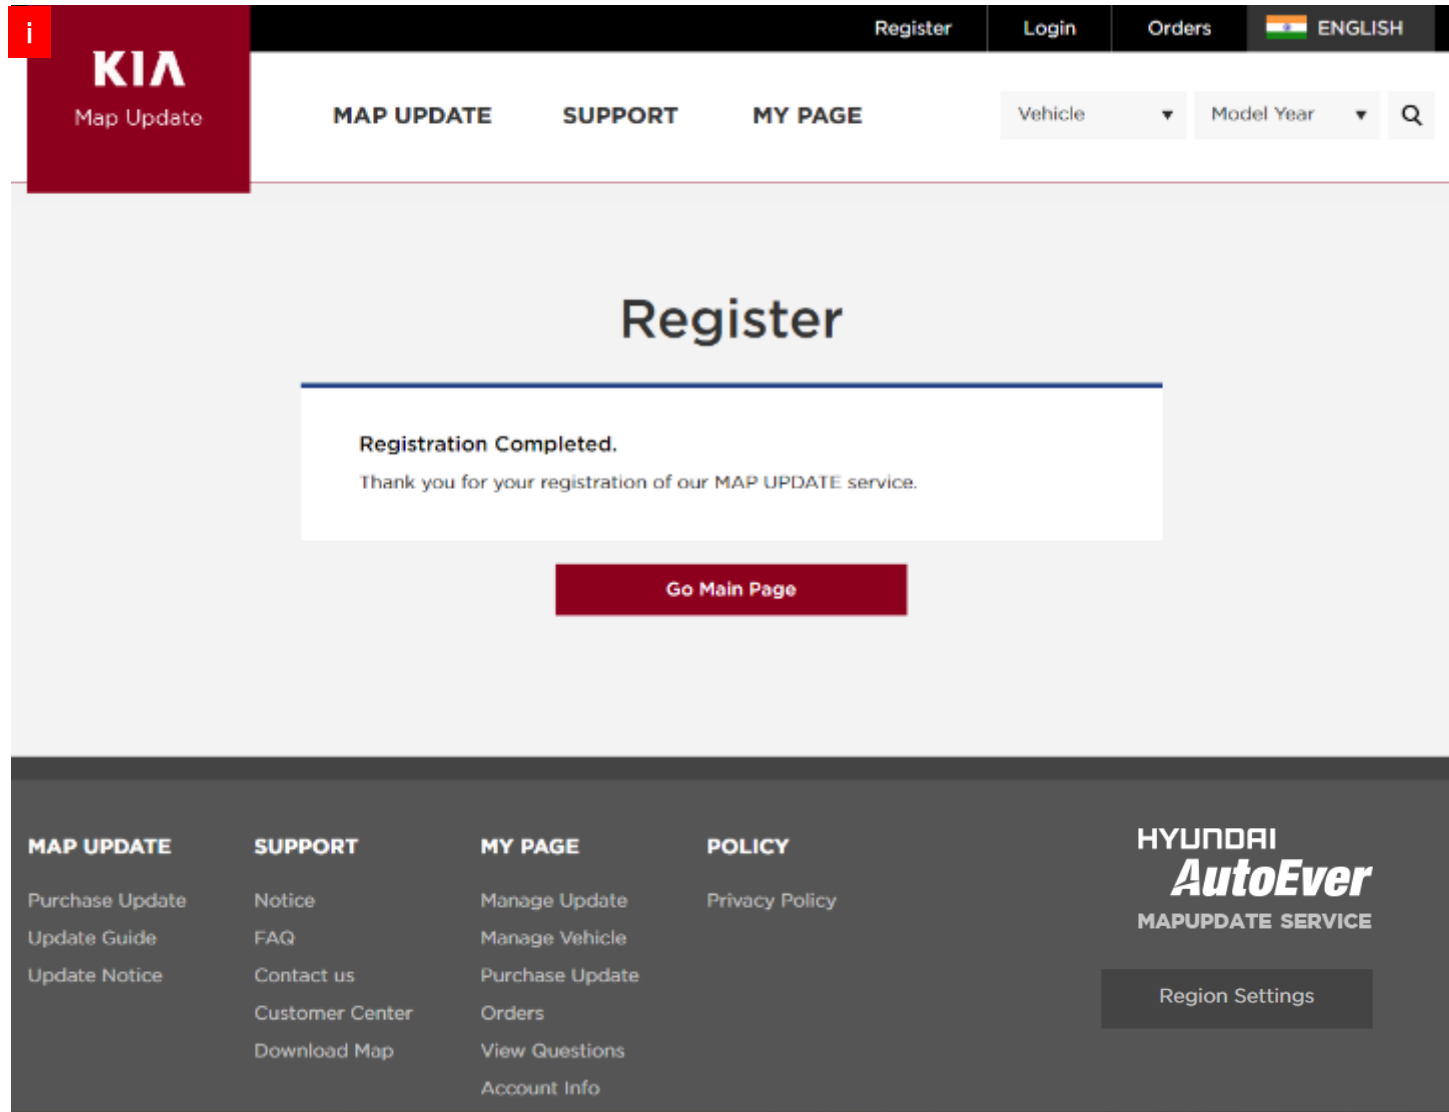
i

KIA
Map Update

Register | Login | Orders | ENGLISH

MAP UPDATE SUPPORT MY PAGE

Vehicle ▼ Model Year ▼

Register

Registration Completed.

Thank you for your registration of our MAP UPDATE service.

Go Main Page

MAP UPDATE
Purchase Update
Update Guide
Update Notice

SUPPORT
Notice
FAQ
Contact us
Customer Center
Download Map

MY PAGE
Manage Update
Manage Vehicle
Purchase Update
Orders
View Questions
Account Info

POLICY
Privacy Policy

HYUNDAI
AutoEver
MAPUPDATE SERVICE

Region Settings